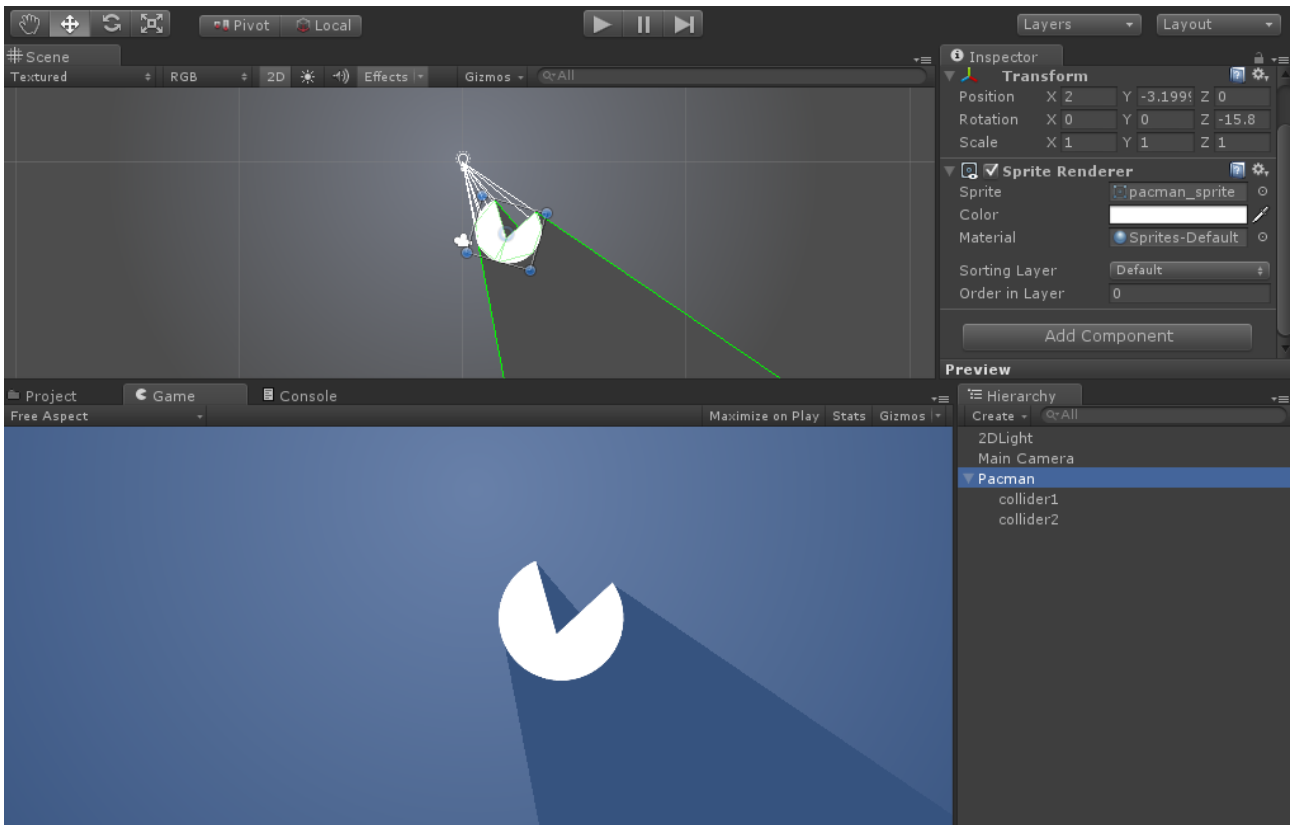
Pivot Local

Layers Layout

Scene

Textured RGB 2D Effects Gizmos All

Inspector

Transform

Position X 2 Y -3.199 Z 0

Rotation X 0 Y 0 Z -15.8

Scale X 1 Y 1 Z 1

Sprite Renderer

Sprite pacman_sprite

Color

Material Sprites-Default

Sorting Layer Default

Order in Layer 0

Add Component

Preview

Project Game Console

Free Aspect

Maximize on Play Stats Gizmos

Hierarchy

Create All

2DLight

Main Camera

Pacman

collider1

collider2